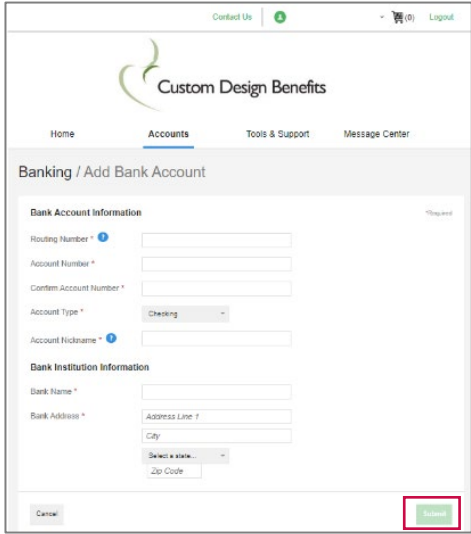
Contact Us

(0) Logout

Custom Design Benefits

Home Accounts Tools & Support Message Center

Banking / Add Bank Account

Bank Account Information

*Required

Routing Number *

Account Number *

Confirm Account Number *

Account Type *

Checking

Account Nickname *

Bank Institution Information

Bank Name *

Bank Address *

Address Line 1

City

Select a state...

Zip Code

Cancel

Submit